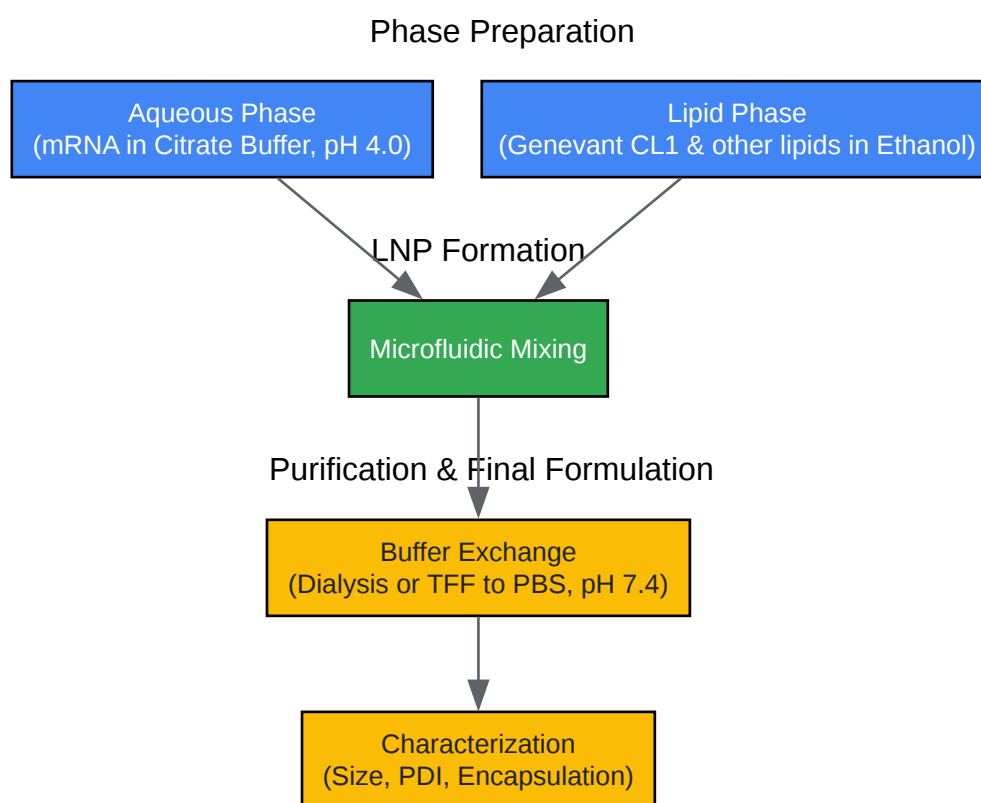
Phase Preparation

Aqueous Phase
(mRNA in Citrate Buffer, pH 4.0)

Lipid Phase
(Genevant CL1 & other lipids in Ethanol)

LNP Formation

Microfluidic Mixing

Purification & Final Formulation

Buffer Exchange
(Dialysis or TFF to PBS, pH 7.4)

Characterization
(Size, PDI, Encapsulation)